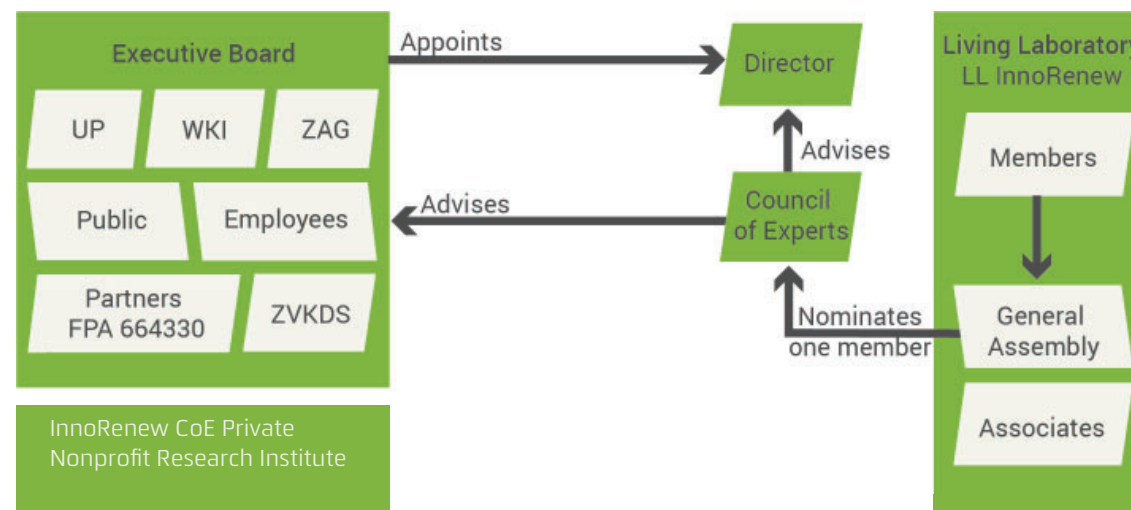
Executive Board

UP

WKI

ZAG

Public

Employees

Partners FPA 664330

ZVKDS

InnoRenew CoE Private Nonprofit Research Institute

Appoints

Director

Advises

Advises

Council of Experts

Nominates one member

Living Laboratory LL InnoRenew

Members

General Assembly

Associates